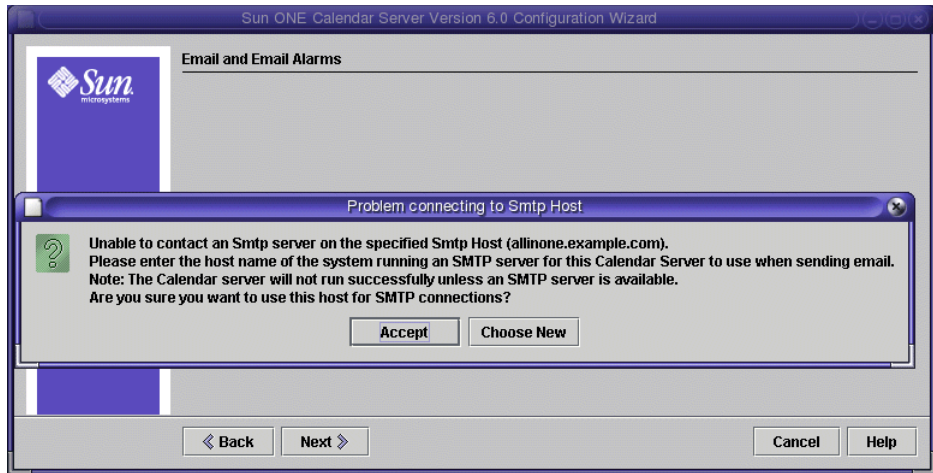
Sun ONE Calendar Server Version 6.0 Configuration Wizard

Sun microsystems

Email and Email Alarms

Problem connecting to Smtp Host

Unable to contact an Smtp server on the specified Smtp Host (allinone.example.com).
Please enter the host name of the system running an SMTP server for this Calendar Server to use when sending email.
Note: The Calendar server will not run successfully unless an SMTP server is available.
Are you sure you want to use this host for SMTP connections?

Accept Choose New

« Back Next » Cancel Help